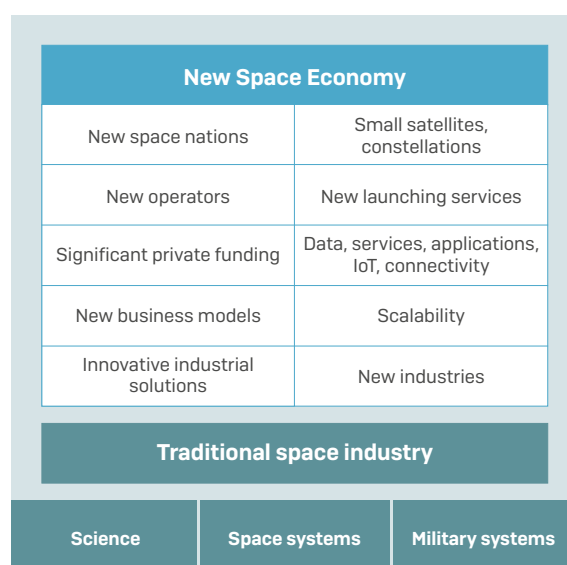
New Space Economy

| New space nations | Small satellites, constellations |
|---|---|
| New operators | New launching services |
| Significant private funding | Data, services, applications, IoT, connectivity |
| New business models | Scalability |
| Innovative industrial solutions | New industries |

Traditional space industry

Science

Space systems

Military systems